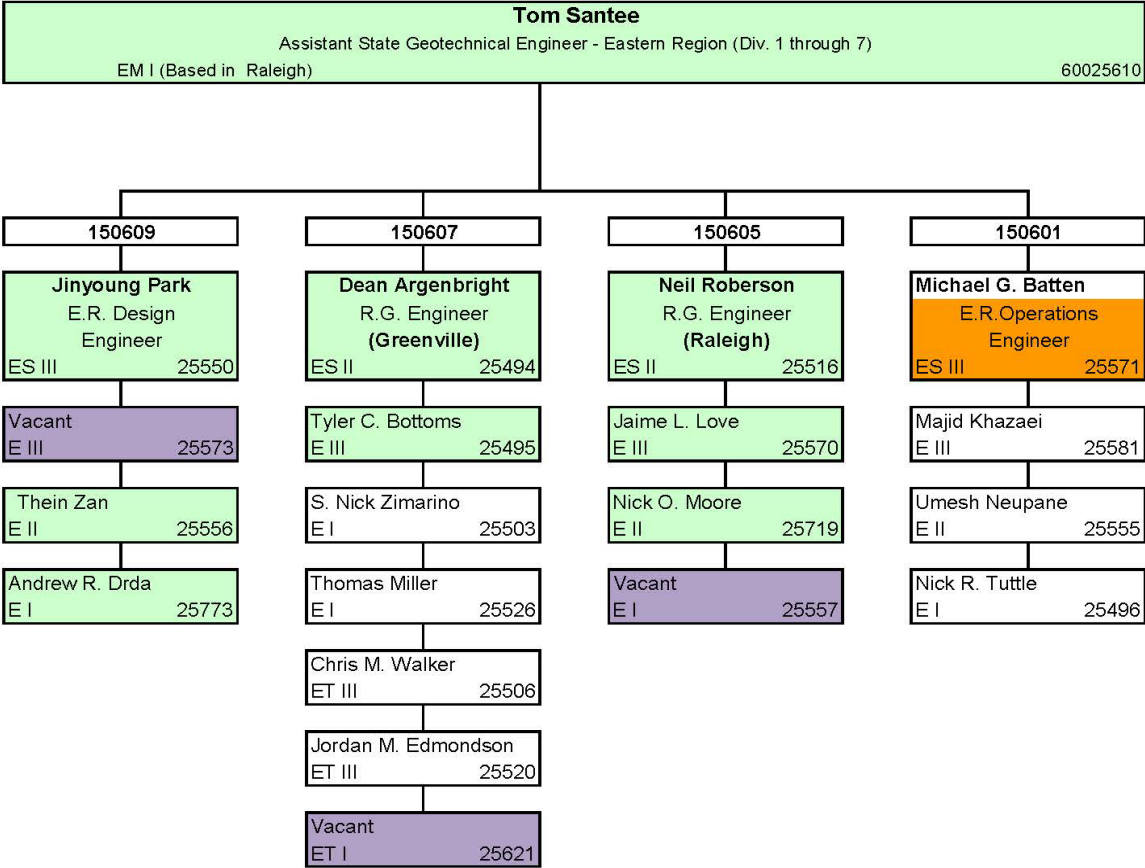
Tom Santee
Assistant State Geotechnical Engineer - Eastern Region (Div. 1 through 7)
EM I (Based in Raleigh) 60025610

150609

Jinyoung Park
E.R. Design Engineer
ES III 25550

Vacant
E III 25573

Thein Zan
E II 25556

Andrew R. Drda
E I 25773

150607

Dean Argenbright
R.G. Engineer
(Greenville)
ES II 25494

Tyler C. Bottoms
E III 25495

S. Nick Zimarino
E I 25503

Thomas Miller
E I 25526

Chris M. Walker
ET III 25506

Jordan M. Edmondson
ET III 25520

Vacant
ET I 25621

150605

Neil Roberson
R.G. Engineer
(Raleigh)
ES II 25516

Jaime L. Love
E III 25570

Nick O. Moore
E II 25719

Vacant
E I 25557

150601

Michael G. Batten
E.R.Operations Engineer
ES III 25571

Majid Khazaei
E III 25581

Umesh Neupane
E II 25555

Nick R. Tuttle
E I 25496